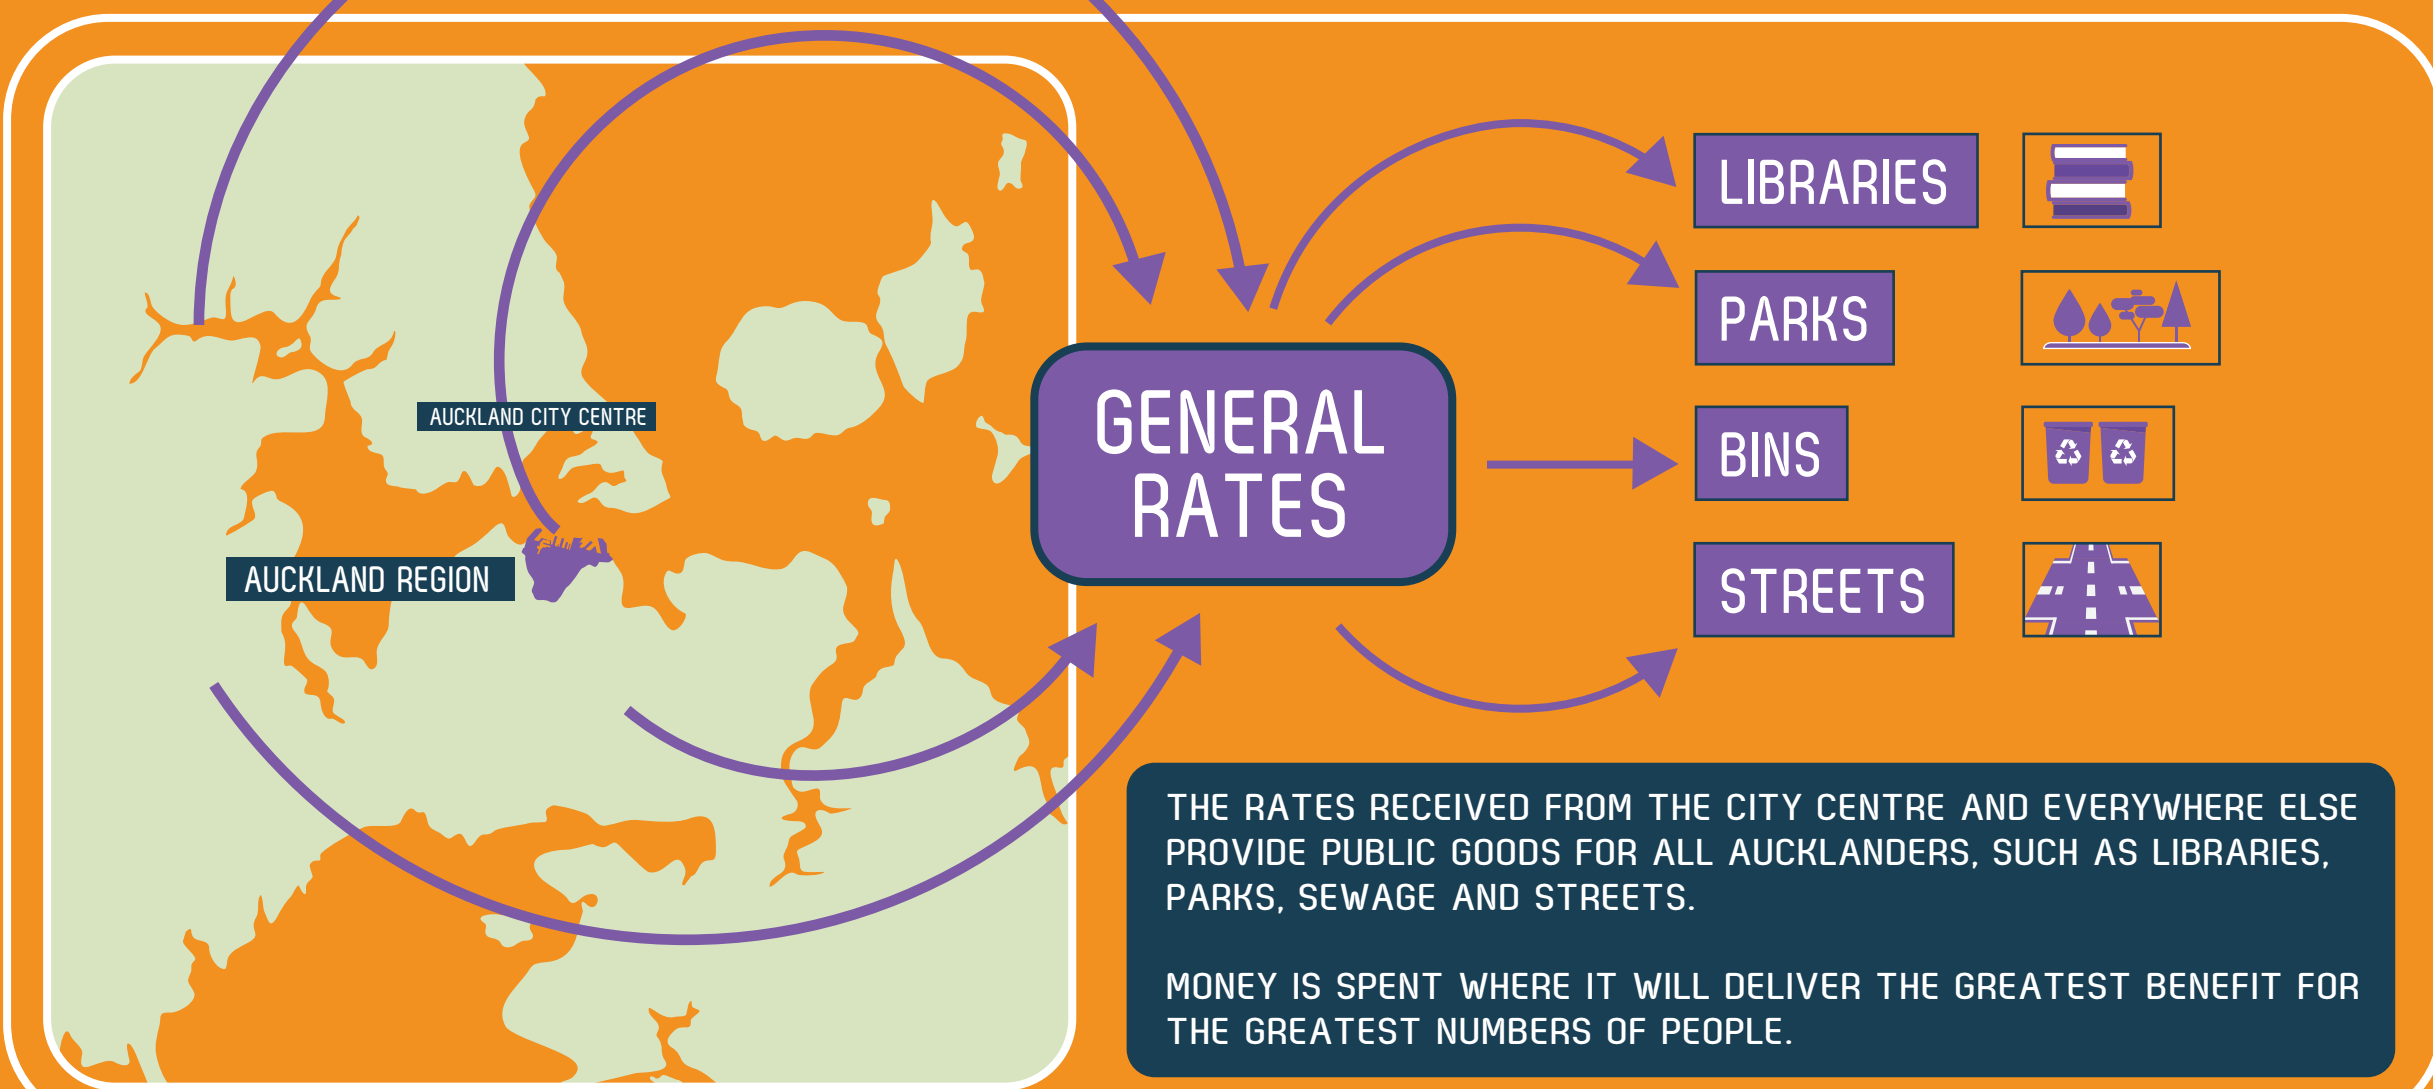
AUCKLAND CITY CENTRE

AUCKLAND REGION

GENERAL RATES

LIBRARIES

PARKS

BINS

STREETS

THE RATES RECEIVED FROM THE CITY CENTRE AND EVERYWHERE ELSE PROVIDE PUBLIC GOODS FOR ALL AUCKLANDERS, SUCH AS LIBRARIES, PARKS, SEWAGE AND STREETS.

MONEY IS SPENT WHERE IT WILL DELIVER THE GREATEST BENEFIT FOR THE GREATEST NUMBERS OF PEOPLE.